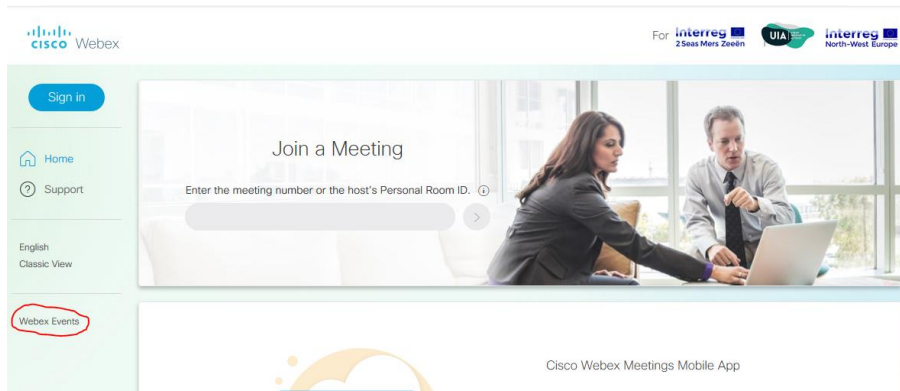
cisco Webex

For Interreg 2 Seas Mers Zeeën UIA Interreg North-West Europe

Sign in

Home

Support

English

Classic View

Webex Events

Join a Meeting

Enter the meeting number or the host's Personal Room ID.

Cisco Webex Meetings Mobile App